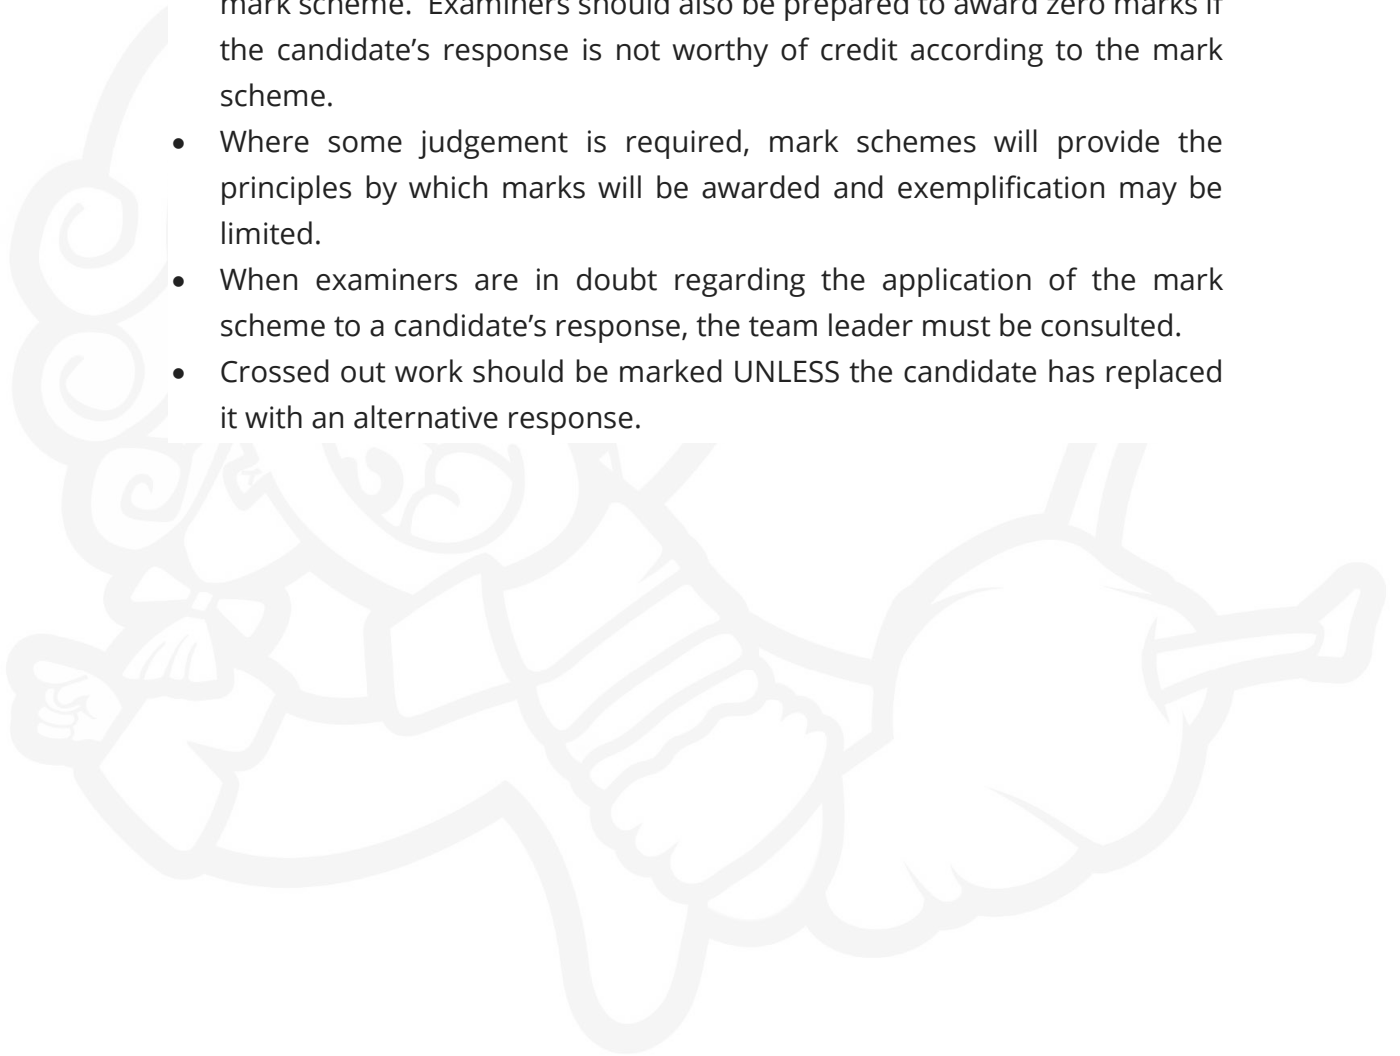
mark scheme. Examiners should also be prepared to award zero marks if the candidate's response is not worthy of credit according to the mark scheme.

- Where some judgement is required, mark schemes will provide the principles by which marks will be awarded and exemplification may be limited.
- When examiners are in doubt regarding the application of the mark scheme to a candidate's response, the team leader must be consulted.
- Crossed out work should be marked UNLESS the candidate has replaced it with an alternative response.